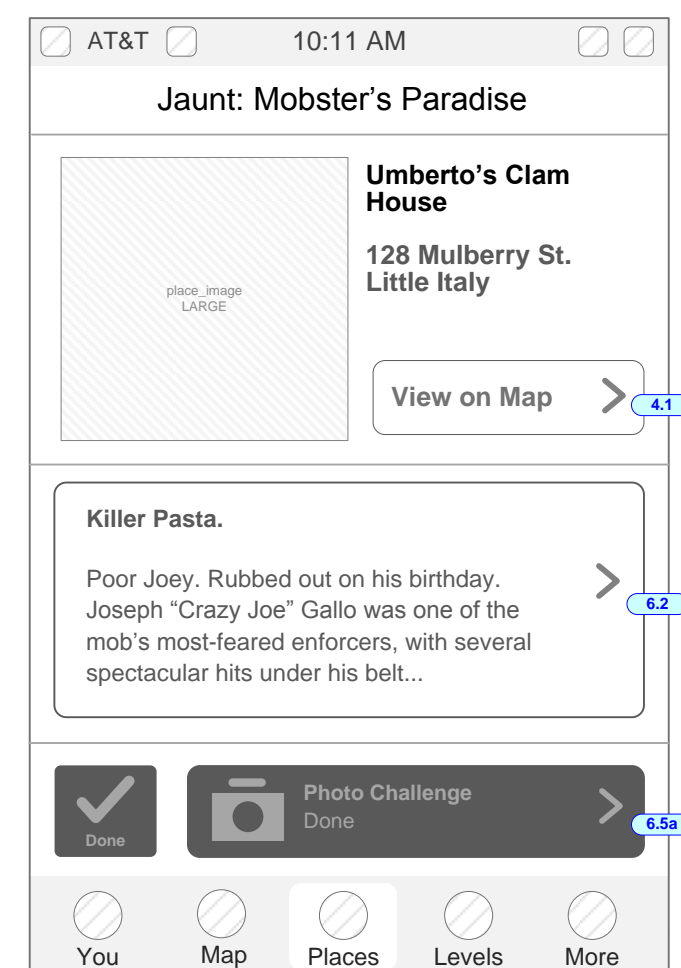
AT&T 10:11 AM

Jaunt: Mobster's Paradise

place_image LARGE

**Umberto's Clam House**

**128 Mulberry St. Little Italy**

View on Map

4.1

**Killer Pasta.**

Poor Joey. Rubbed out on his birthday. Joseph "Crazy Joe" Gallo was one of the mob's most-feared enforcers, with several spectacular hits under his belt...

6.2

Done

Photo Challenge
Done

6.5a

You Map Places Levels More